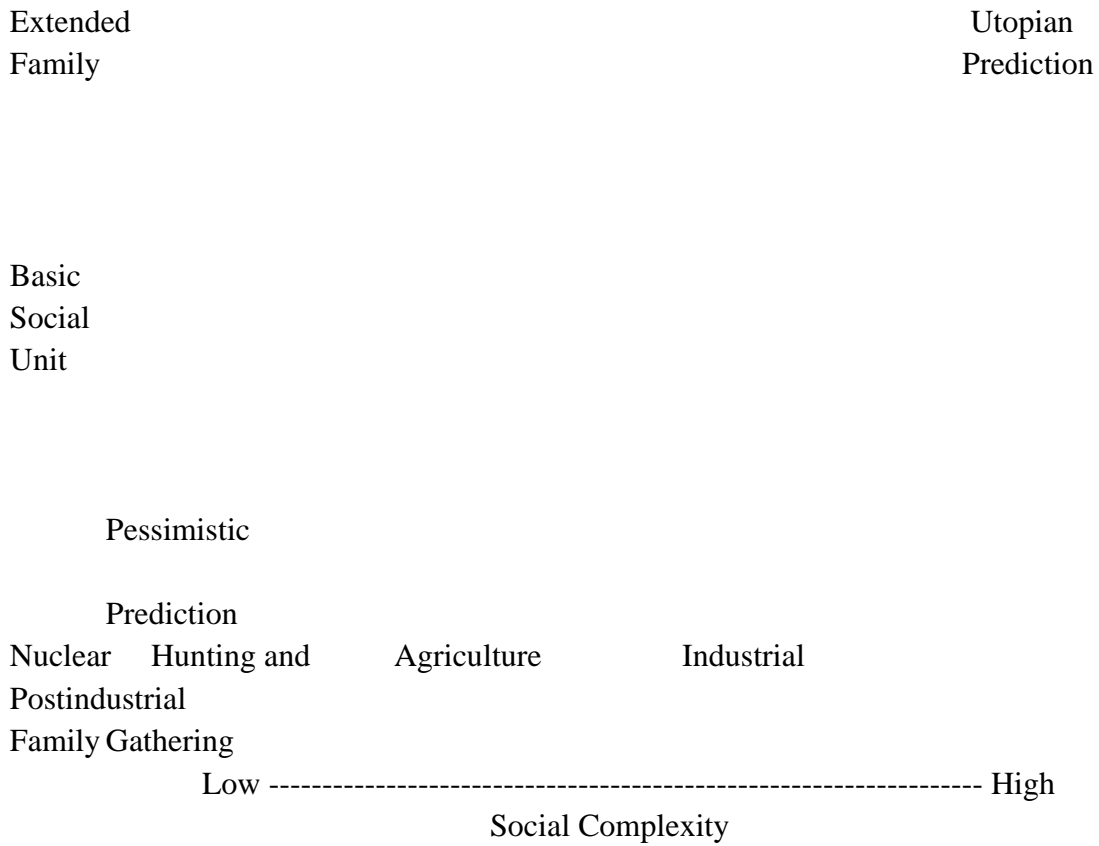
Extended Family

Utopian Prediction

Basic Social Unit

Pessimistic

Prediction

Nuclear Hunting and Agriculture Industrial Postindustrial

Family Gathering

Low ---------------------------------------------------------------------- High

Social Complexity